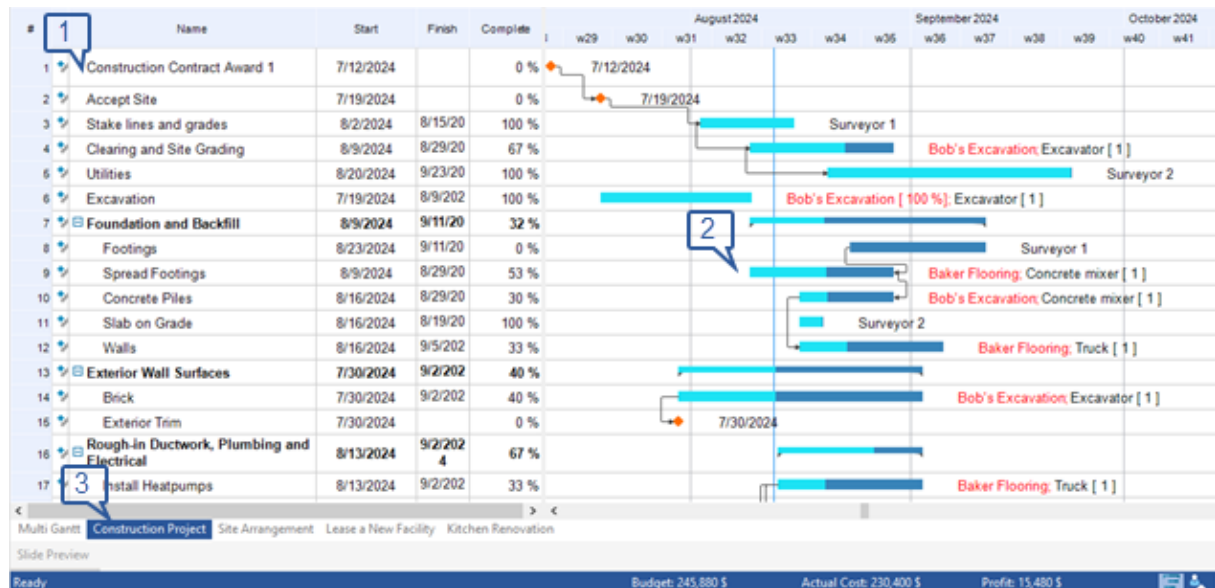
| # | | Name | Start | Finish | Complete |
|---|---|---|---|---|---|
| 1 | | Construction Contract Award 1 | 7/12/2024 | | 0 % |
| 2 | | Accept Site | 7/19/2024 | | 0 % |
| 3 | | Stake lines and grades | 8/2/2024 | 8/15/20 | 100 % |
| 4 | | Clearing and Site Grading | 8/9/2024 | 8/29/20 | 67 % |
| 5 | | Utilities | 8/20/2024 | 9/23/20 | 100 % |
| 6 | | Excavation | 7/19/2024 | 8/9/202 | 100 % |
| 7 | | Foundation and Backfill | 8/9/2024 | 9/11/20 | 32 % |
| 8 | | Footings | 8/23/2024 | 9/11/20 | 0 % |
| 9 | | Spread Footings | 8/9/2024 | 8/29/20 | 53 % |
| 10 | | Concrete Piles | 8/16/2024 | 8/29/20 | 30 % |
| 11 | | Slab on Grade | 8/16/2024 | 8/19/20 | 100 % |
| 12 | | Walls | 8/16/2024 | 9/5/202 | 33 % |
| 13 | | Exterior Wall Surfaces | 7/30/2024 | 9/2/202 | 40 % |
| 14 | | Brick | 7/30/2024 | 9/2/202 | 40 % |
| 15 | | Exterior Trim | 7/30/2024 | | 0 % |
| 16 | | Rough-in Ductwork, Plumbing and Electrical | 8/13/2024 | 9/2/2024 | 67 % |
| 17 | | nstall Heatpumps | 8/13/2024 | 9/2/202 | 33 % |

1

2

3

August 2024 September 2024 October 2024
w29 w30 w31 w32 w33 w34 w35 w36 w37 w38 w39 w40 w41

7/12/2024
7/19/2024
Surveyor 1
Bob's Excavation; Excavator [ 1 ]
Surveyor 2
Bob's Excavation [ 100 %]; Excavator [ 1 ]
Surveyor 1
Baker Flooring; Concrete mixer [ 1 ]
Bob's Excavation; Concrete mixer [ 1 ]
Surveyor 2
Baker Flooring; Truck [ 1 ]
Bob's Excavation; Excavator [ 1 ]
7/30/2024
Baker Flooring; Truck [ 1 ]

Multi Gantt | Construction Project | Site Arrangement | Lease a New Facility | Kitchen Renovation

Slide Preview

Ready Budget: 245,880 $ Actual Cost: 230,400 $ Profit: 15,480 $